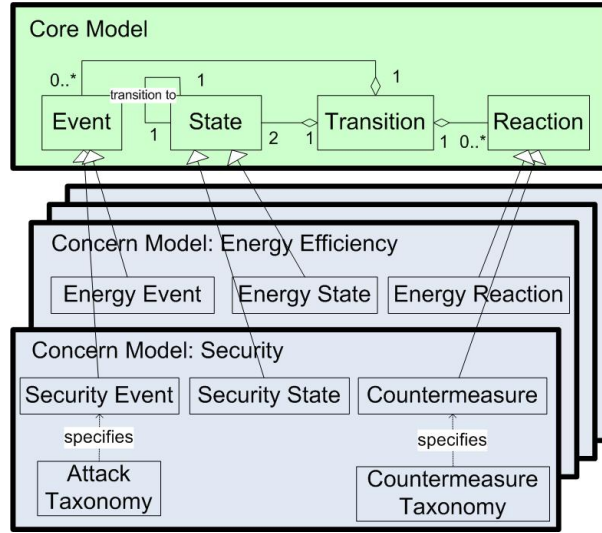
Core Model

0..*

1

1

transition to

1

Event

State

Transition

Reaction

1

2

1

1

0..*

Concern Model: Energy Efficiency

Energy Event

Energy State

Energy Reaction

Concern Model: Security

Security Event

Security State

Countermeasure

specifies

specifies

Attack Taxonomy

Countermeasure Taxonomy